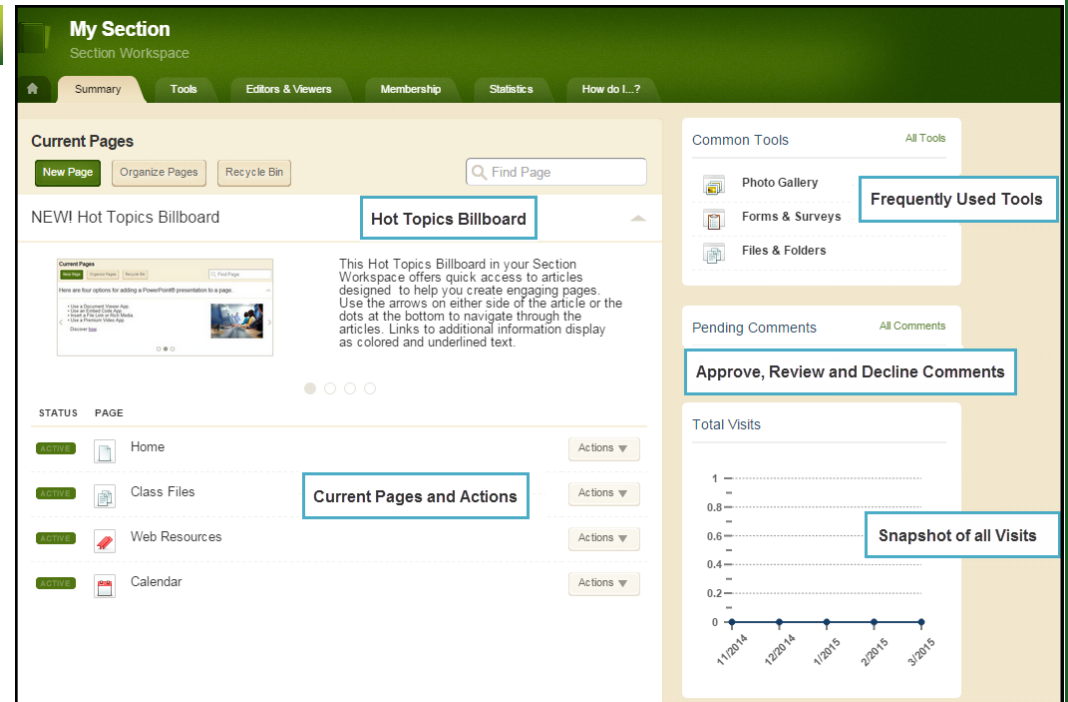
My Section
Section Workspace

Summary | Tools | Editors & Viewers | Membership | Statistics | How do I...?

Current Pages

New Page | Organize Pages | Recycle Bin | Find Page

NEW! Hot Topics Billboard

Hot Topics Billboard

Current Pages
New Page | Organize Pages | Recycle Bin | Find Page
Here are four options for adding a PowerPoint® presentation to a page.
• Use a Document Viewer App
• Use an Embed Code App
• Insert a File Link or Rich Media
• Use a Premium Video App
Discover how

This Hot Topics Billboard in your Section Workspace offers quick access to articles designed to help you create engaging pages. Use the arrows on either side of the article or the dots at the bottom to navigate through the articles. Links to additional information display as colored and underlined text.

| STATUS | PAGE | |
|---|---|---|
| ACTIVE | Home | Actions |
| ACTIVE | Class Files | Actions |
| ACTIVE | Web Resources | Actions |
| ACTIVE | Calendar | Actions |

Current Pages and Actions

Common Tools
All Tools
Photo Gallery
Forms & Surveys
Files & Folders

Frequently Used Tools

Pending Comments
All Comments

Approve, Review and Decline Comments

Total Visits

1
0.8
0.6
0.4
0.2
0
11/2014
12/2014
1/2015
2/2015
3/2015

Snapshot of all Visits